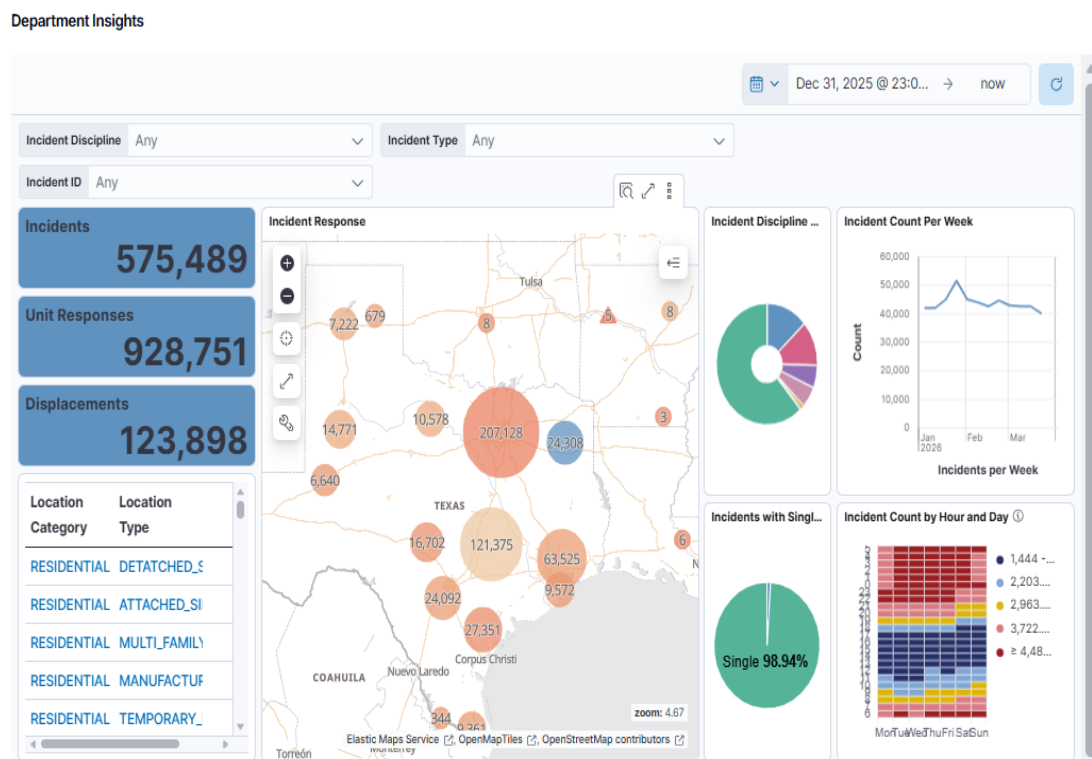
Department Insights

Dec 31, 2025 @ 23:0... → now

Incident Discipline Any

Incident Type Any

Incident ID Any

Incidents
575,489

Unit Responses
928,751

Displacements
123,898

| Location Category | Location Type |
|---|---|
| RESIDENTIAL | DETATCHED_S |
| RESIDENTIAL | ATTACHED_SI |
| RESIDENTIAL | MULTI_FAMILY |
| RESIDENTIAL | MANUFACTUR |
| RESIDENTIAL | TEMPORARY_ |

Incident Response

Tulsa
7,222
679
8
5
8
10,578
14,771
207,128
24,308
3
6,640
TEXAS
16,702
121,375
63,525
6
9,572
24,092
27,351
Corpus Christi
COAHUILA
Nuevo Laredo
344
9,361
Monterrey
Torreón
zoom: 4.67
Elastic Maps Service, OpenMapTiles, OpenStreetMap contributors

Incident Discipline ...

Incident Count Per Week
60,000
50,000
40,000
30,000
20,000
10,000
0
Count
Jan 2026
Feb
Mar
Incidents per Week

Incidents with Singl...
Single 98.94%

Incident Count by Hour and Day
1,444 -...
2,203...
2,963...
3,722...
≥ 4,48...
23
22
21
20
MonTueWedThuFriSatSun